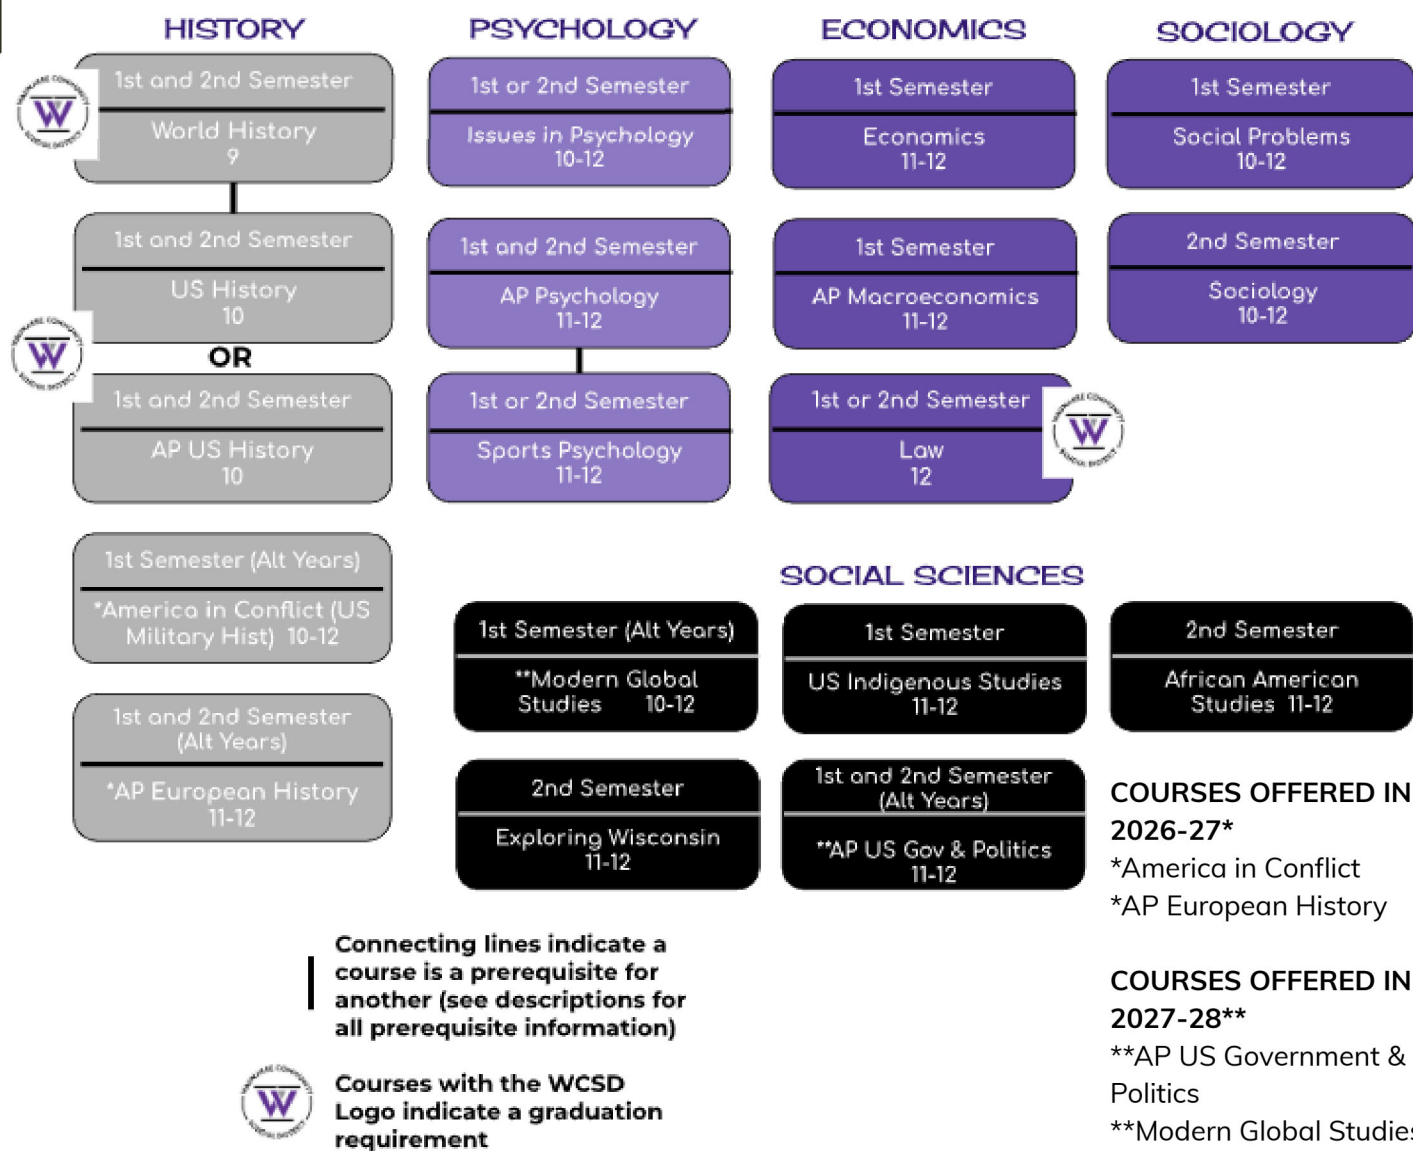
HISTORY

1st and 2nd Semester
World History
9

1st and 2nd Semester
US History
10

OR

1st and 2nd Semester
AP US History
10

1st Semester (Alt Years)
*America in Conflict (US Military Hist) 10-12

1st and 2nd Semester (Alt Years)
*AP European History
11-12

PSYCHOLOGY

1st or 2nd Semester
Issues in Psychology
10-12

1st and 2nd Semester
AP Psychology
11-12

1st or 2nd Semester
Sports Psychology
11-12

ECONOMICS

1st Semester
Economics
11-12

1st Semester
AP Macroeconomics
11-12

1st or 2nd Semester
Law
12

SOCIOLOGY

1st Semester
Social Problems
10-12

2nd Semester
Sociology
10-12

SOCIAL SCIENCES

1st Semester (Alt Years)
**Modern Global Studies 10-12

1st Semester
US Indigenous Studies
11-12

2nd Semester
African American Studies 11-12

2nd Semester
Exploring Wisconsin
11-12

1st and 2nd Semester (Alt Years)
**AP US Gov & Politics
11-12

COURSES OFFERED IN 2026-27*
*America in Conflict
*AP European History

COURSES OFFERED IN 2027-28**
**AP US Government & Politics
**Modern Global Studies

Connecting lines indicate a course is a prerequisite for another (see descriptions for all prerequisite information)

Courses with the WCSD Logo indicate a graduation requirement